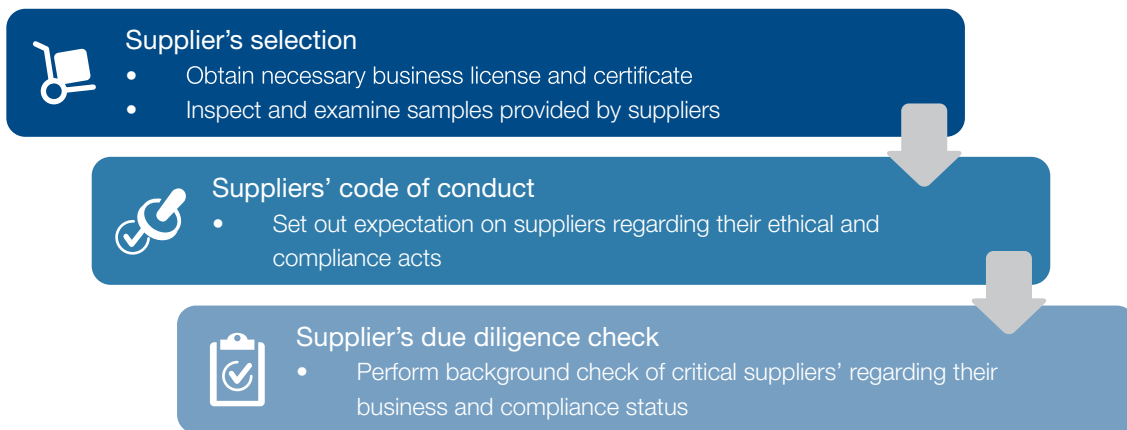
Supplier’s selection

- Obtain necessary business license and certificate
- Inspect and examine samples provided by suppliers

Suppliers’ code of conduct

- Set out expectation on suppliers regarding their ethical and compliance acts

Supplier’s due diligence check

- Perform background check of critical suppliers’ regarding their business and compliance status